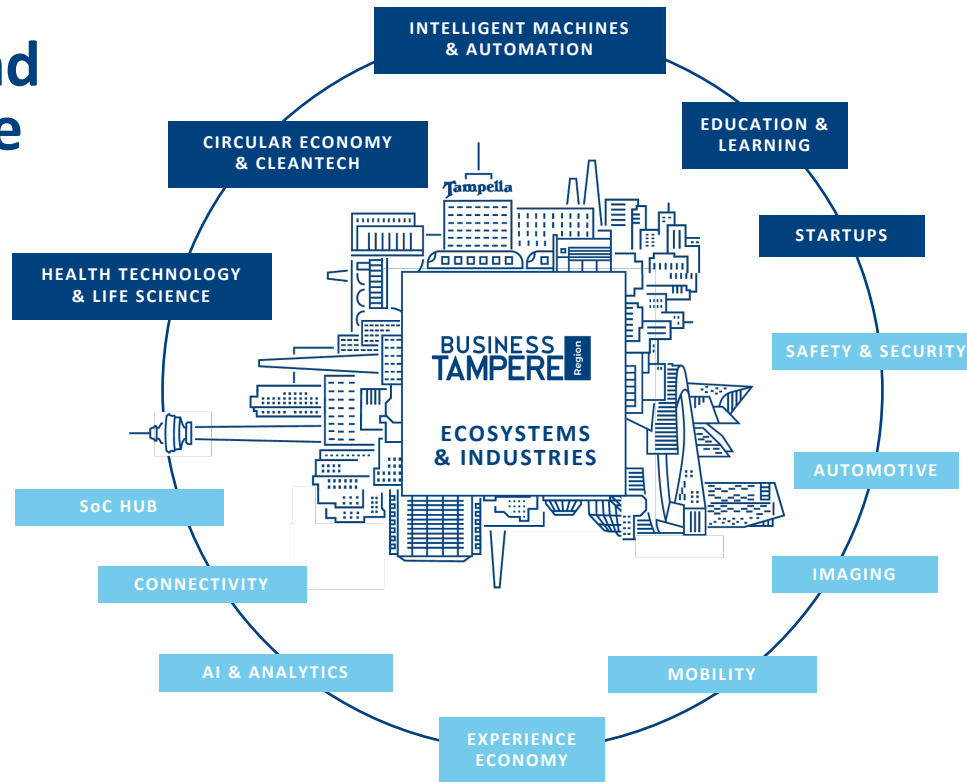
nd
e

INTELLIGENT MACHINES & AUTOMATION

EDUCATION & LEARNING

STARTUPS

SAFETY & SECURITY

AUTOMOTIVE

IMAGING

MOBILITY

EXPERIENCE ECONOMY

AI & ANALYTICS

CONNECTIVITY

SoC HUB

HEALTH TECHNOLOGY & LIFE SCIENCE

CIRCULAR ECONOMY & CLEANTECH

Tampella

BUSINESS TAMPERE Region

ECOSYSTEMS & INDUSTRIES